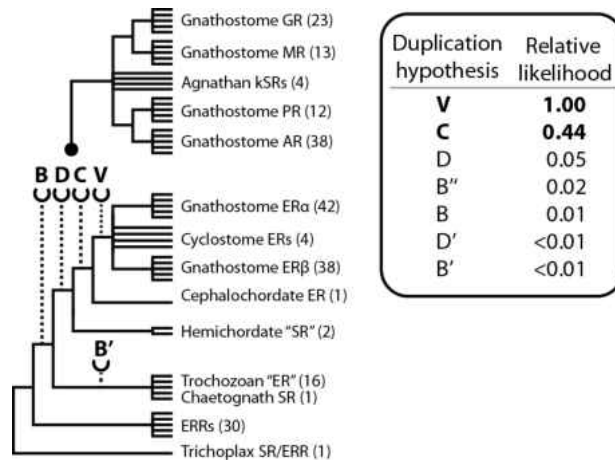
Gnathostome GR (23)
Gnathostome MR (13)
Agnathan kSRs (4)
Gnathostome PR (12)
Gnathostome AR (38)

B D C V

Gnathostome ERα (42)
Cyclostome ERs (4)
Gnathostome ERβ (38)
Cephalochordate ER (1)
Hemichordate "SR" (2)

B'

Trochozoan "ER" (16)
Chaetognath SR (1)
ERRs (30)
Trichoplax SR/ERR (1)

| Duplication hypothesis | Relative likelihood |
|---|---|
| **V** | **1.00** |
| **C** | **0.44** |
| D | 0.05 |
| B'' | 0.02 |
| B | 0.01 |
| D' | <0.01 |
| B' | <0.01 |